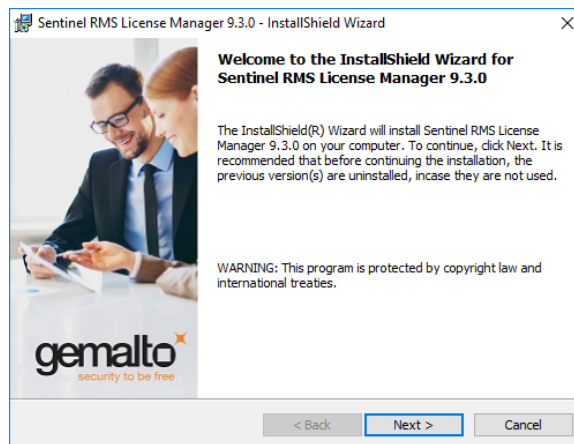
Sentinel RMS License Manager 9.3.0 - InstallShield Wizard

X

Welcome to the InstallShield Wizard for Sentinel RMS License Manager 9.3.0

The InstallShield(R) Wizard will install Sentinel RMS License Manager 9.3.0 on your computer. To continue, click Next. It is recommended that before continuing the installation, the previous version(s) are uninstalled, incase they are not used.

WARNING: This program is protected by copyright law and international treaties.

gemalto
security to be free

< Back

Next >

Cancel